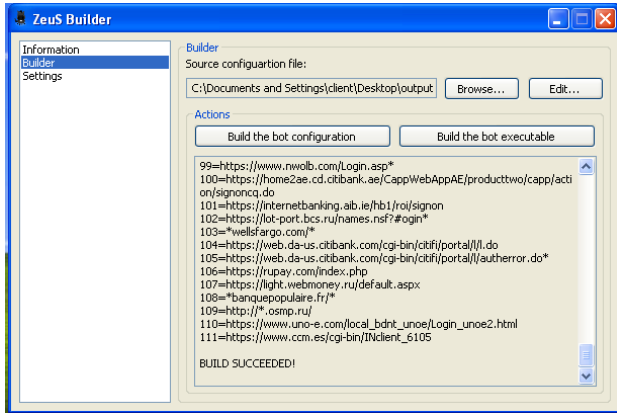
ZeuS Builder

Information
Builder
Settings

Builder
Source configuartion file:
C:\Documents and Settings\client\Desktop\output
Browse...
Edit...

Actions
Build the bot configuration
Build the bot executable

99=https://www.nwolb.com/Login.asp*
100=https://home2ae.cd.citibank.ae/CappWebAppAE/producttwo/capp/action/signoncq.do
101=https://internetbanking.aib.ie/hb1/roi/signon
102=https://lot-port.bcs.ru/names.nsf?#ogin*
103=*wellsfargo.com/*
104=https://web.da-us.citibank.com/cgi-bin/citifi/portal/l/l.do
105=https://web.da-us.citibank.com/cgi-bin/citifi/portal/l/autherror.do*
106=https://rupay.com/index.php
107=https://light.webmoney.ru/default.aspx
108=*banquepopulaire.fr/*
109=http://*.osmp.ru/
110=https://www.uno-e.com/local_bdnt_unoe/Login_unoe2.html
111=https://www.ccm.es/cgi-bin/INclient_6105

BUILD SUCCEEDED!